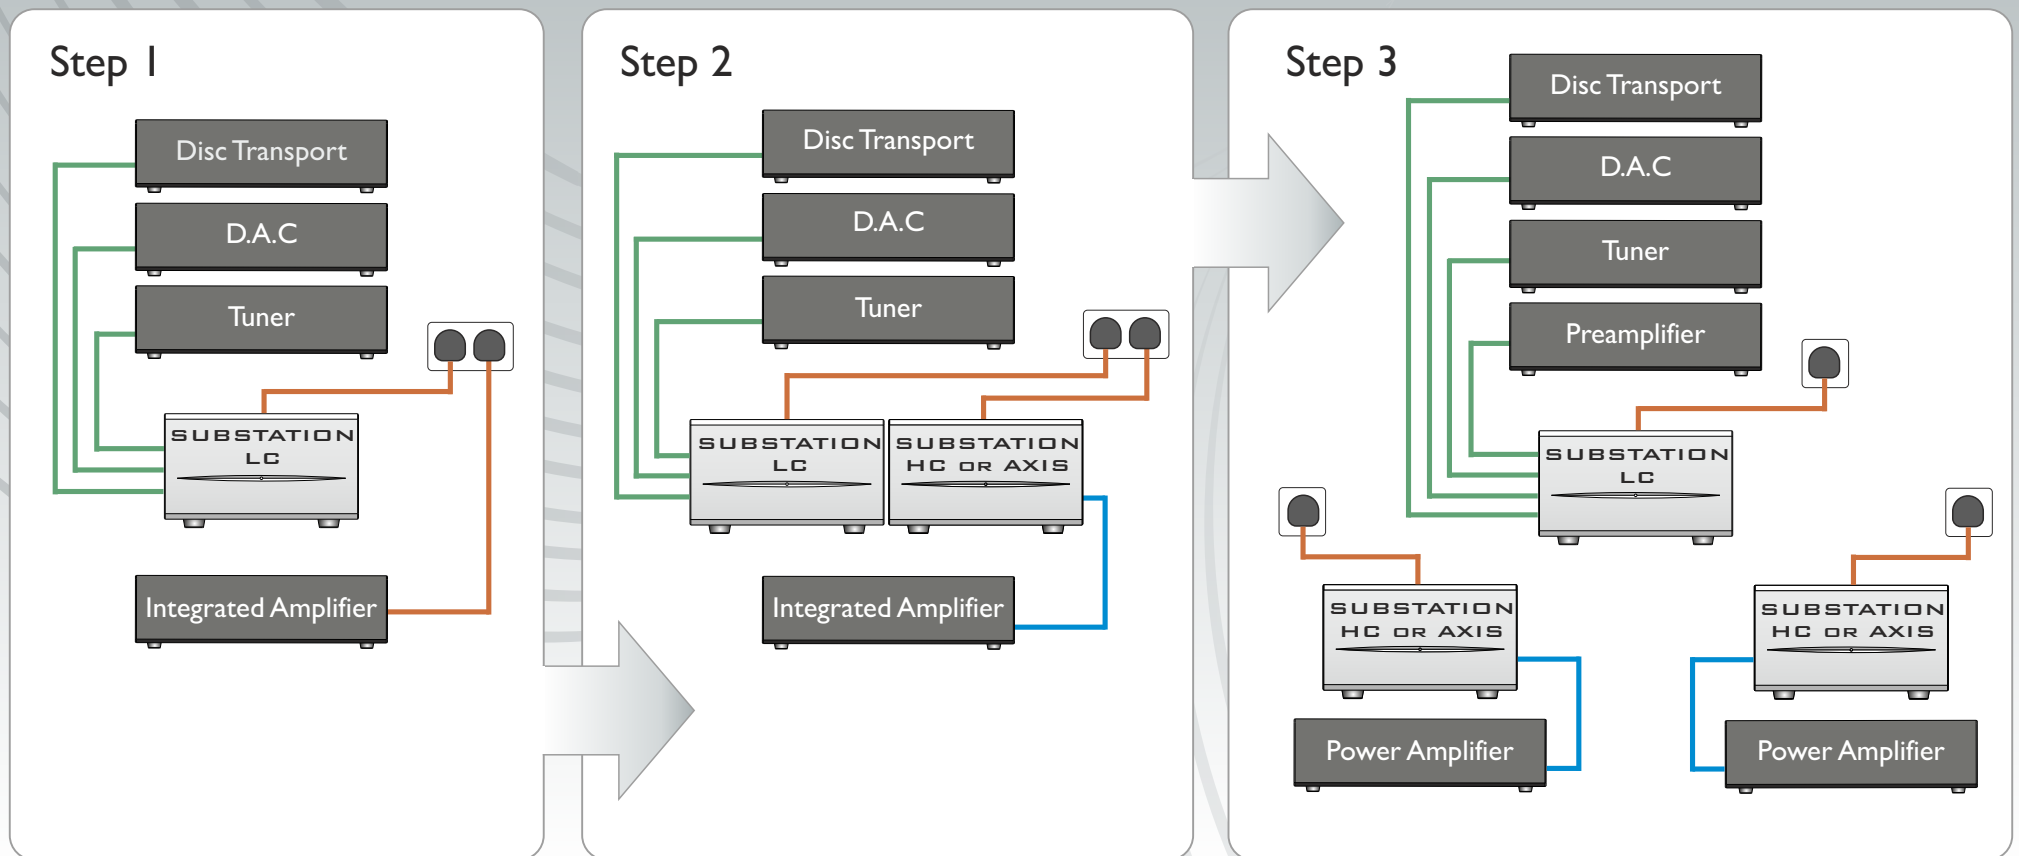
Step 1

Disc Transport

D.A.C

Tuner

SUBSTATION LC

Integrated Amplifier

Step 2

Disc Transport

D.A.C

Tuner

SUBSTATION LC

SUBSTATION HC OR AXIS

Integrated Amplifier

Step 3

Disc Transport

D.A.C

Tuner

Preamplifier

SUBSTATION LC

SUBSTATION HC OR AXIS

Power Amplifier

SUBSTATION HC OR AXIS

Power Amplifier